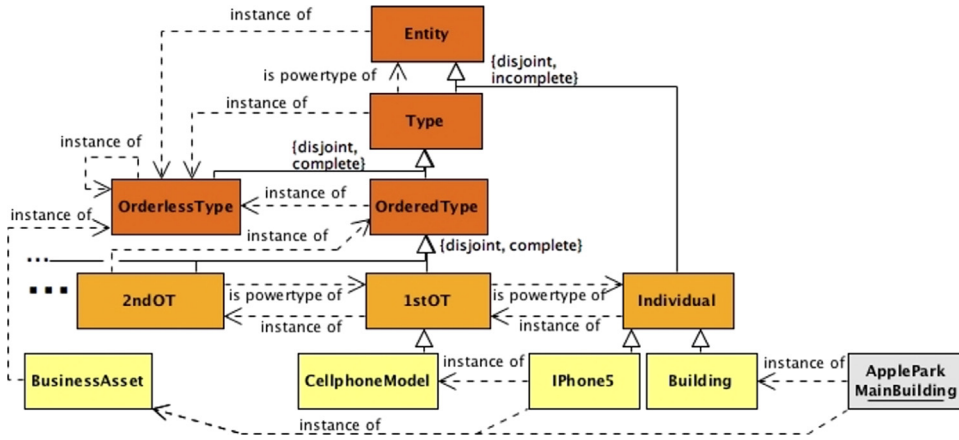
instance of

Entity

{disjoint, incomplete}

is powertype of

instance of

Type

instance of

{disjoint, complete}

OrderlessType

instance of

OrderedType

instance of

instance of

{disjoint, complete}

...

...

2ndOT

is powertype of

1stOT

is powertype of

Individual

instance of

instance of

instance of

BusinessAsset

CellphoneModel

IPhone5

Building

instance of

ApplePark MainBuilding

instance of